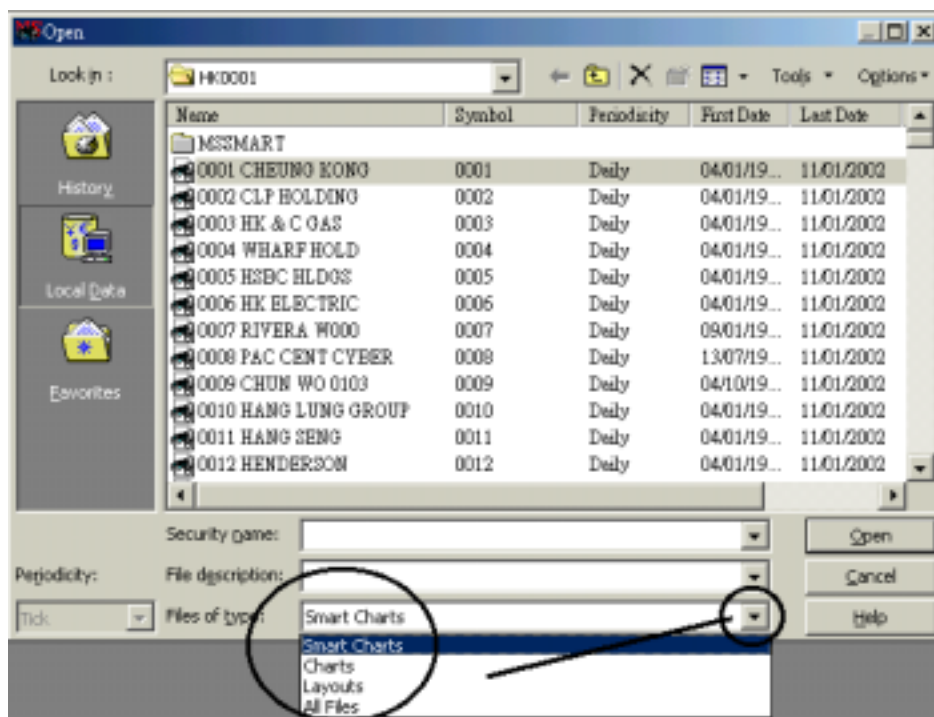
Open

Look in : HK0001

Tools Options

History

Local Data

Favorites

| Name | Symbol | Periodicity | First Date | Last Date |
|---|---|---|---|---|
| MSSMART | | | | |
| 0001 CHEUNG KONG | 0001 | Daily | 04/01/19... | 11/01/2002 |
| 0002 CLP HOLDING | 0002 | Daily | 04/01/19... | 11/01/2002 |
| 0003 HK & C GAS | 0003 | Daily | 04/01/19... | 11/01/2002 |
| 0004 WHARF HOLD | 0004 | Daily | 04/01/19... | 11/01/2002 |
| 0005 HSBC HLDGS | 0005 | Daily | 04/01/19... | 11/01/2002 |
| 0006 HK ELECTRIC | 0006 | Daily | 04/01/19... | 11/01/2002 |
| 0007 RIVERA W000 | 0007 | Daily | 09/01/19... | 11/01/2002 |
| 0008 PAC CENT CYBER | 0008 | Daily | 13/07/19... | 11/01/2002 |
| 0009 CHUN WO 0103 | 0009 | Daily | 04/10/19... | 11/01/2002 |
| 0010 HANG LUNG GROUP | 0010 | Daily | 04/01/19... | 11/01/2002 |
| 0011 HANG SENG | 0011 | Daily | 04/01/19... | 11/01/2002 |
| 0012 HENDERSON | 0012 | Daily | 04/01/19... | 11/01/2002 |

Security name:

Open

Periodicity:

File description:

Cancel

Tick

Files of type: Smart Charts

Help

Smart Charts
Charts
Layouts
All Files